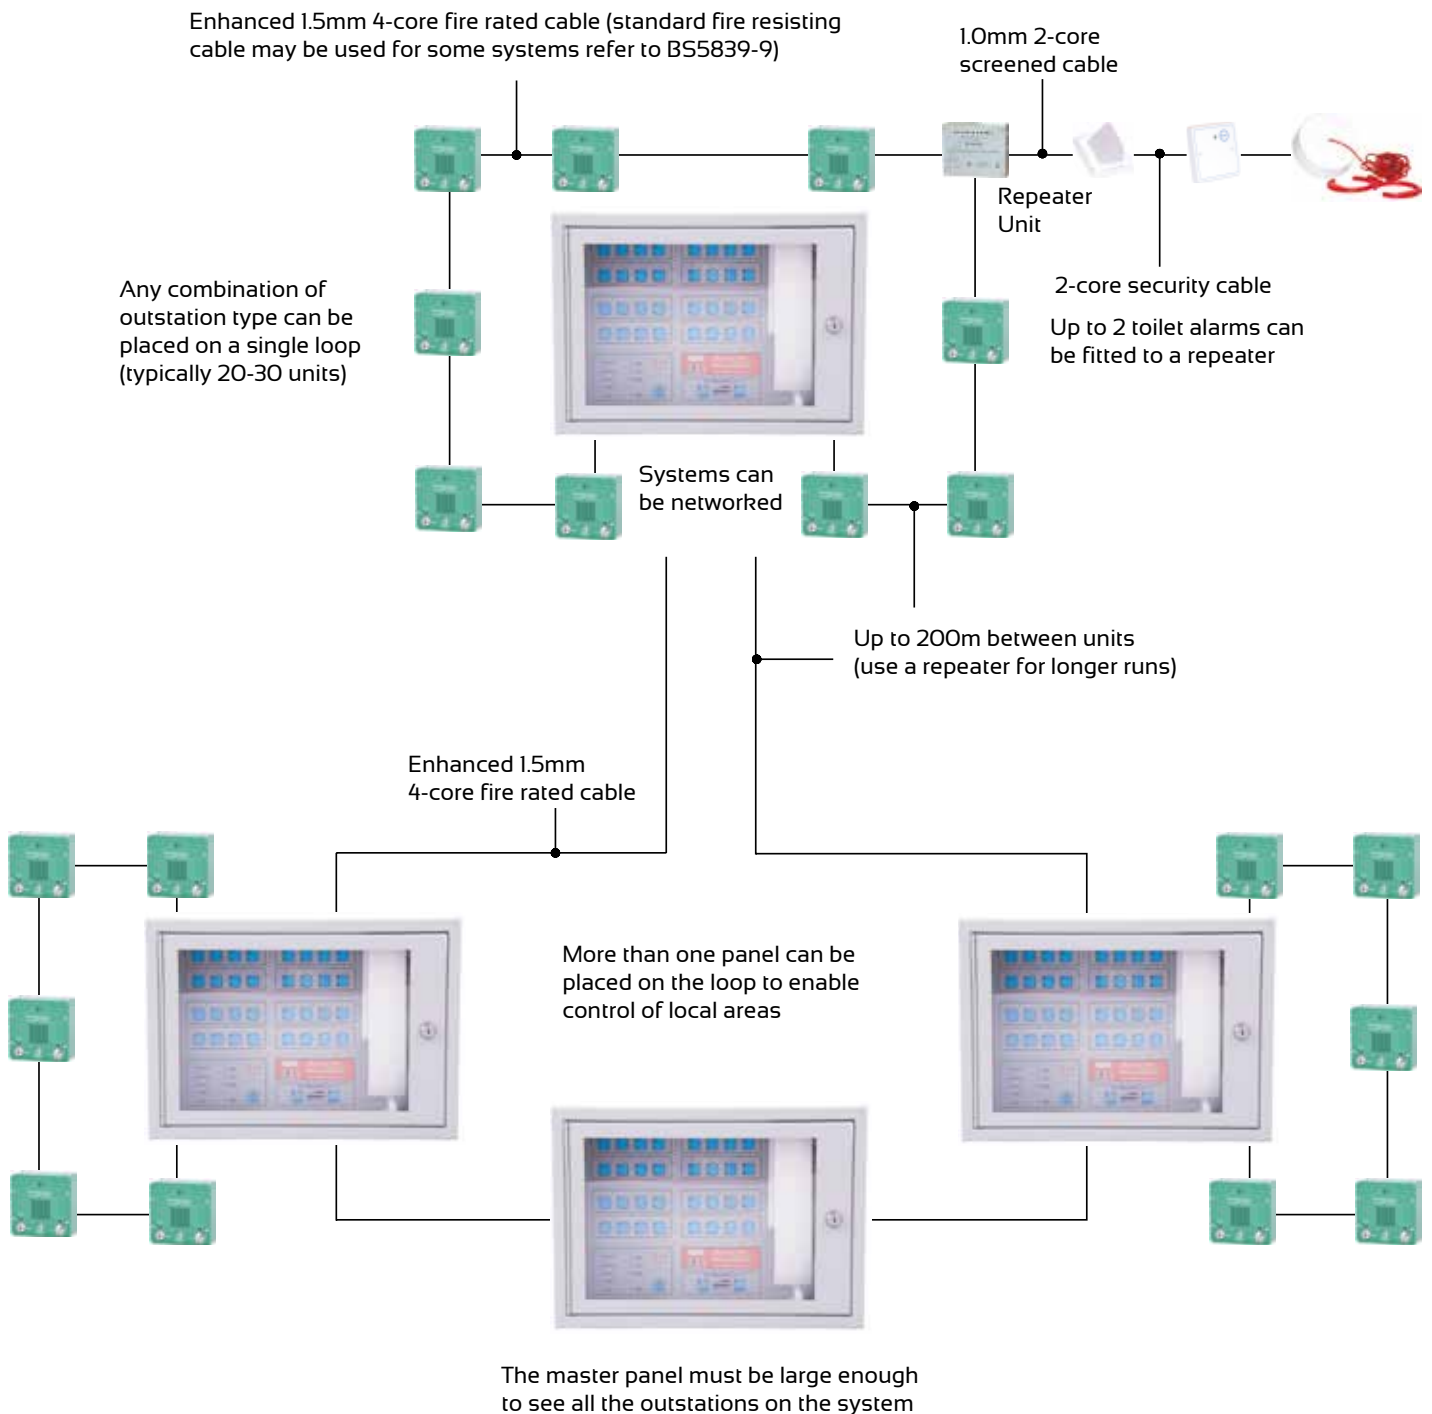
Enhanced 1.5mm 4-core fire rated cable (standard fire resisting cable may be used for some systems refer to BS5839-9)

1.0mm 2-core screened cable

Repeater Unit

2-core security cable

Up to 2 toilet alarms can be fitted to a repeater

Any combination of outstation type can be placed on a single loop (typically 20-30 units)

Systems can be networked

Up to 200m between units (use a repeater for longer runs)

Enhanced 1.5mm 4-core fire rated cable

More than one panel can be placed on the loop to enable control of local areas

The master panel must be large enough to see all the outstations on the system